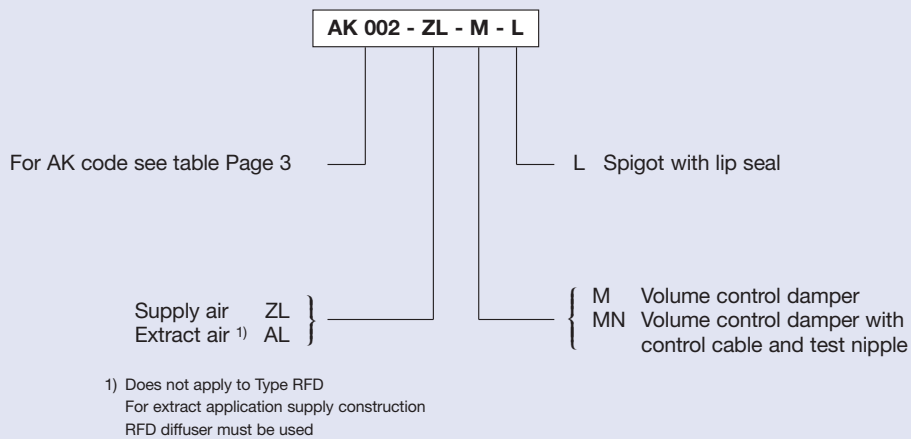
AK 002 - ZL - M - L

For AK code see table Page 3

L Spigot with lip seal

Supply air ZL
Extract air $^{1)}$ AL

M Volume control damper
MN Volume control damper with control cable and test nipple

1) Does not apply to Type RFD
For extract application supply construction
RFD diffuser must be used